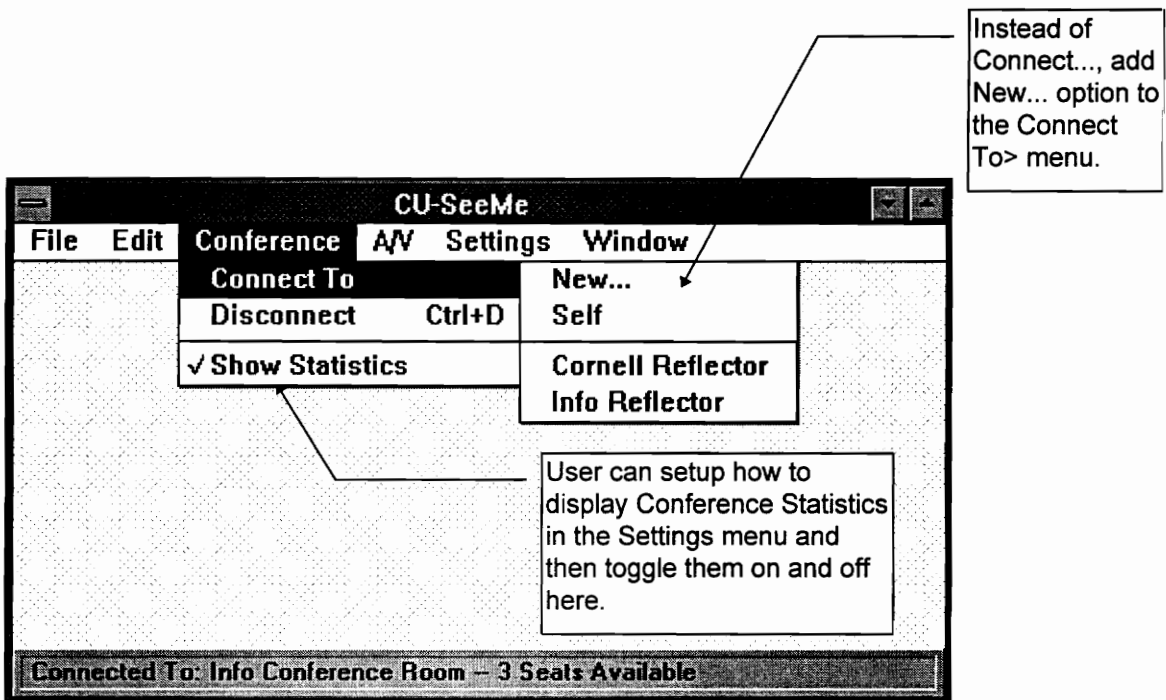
Instead of Connect..., add New... option to the Connect To> menu.

CU-SeeMe

File Edit Conference A/V Settings Window

Connect To
Disconnect Ctrl+D
√ Show Statistics

New...
Self
Cornell Reflector
Info Reflector

User can setup how to display Conference Statistics in the Settings menu and then toggle them on and off here.

Connected To: Info Conference Room – 3 Seats Available